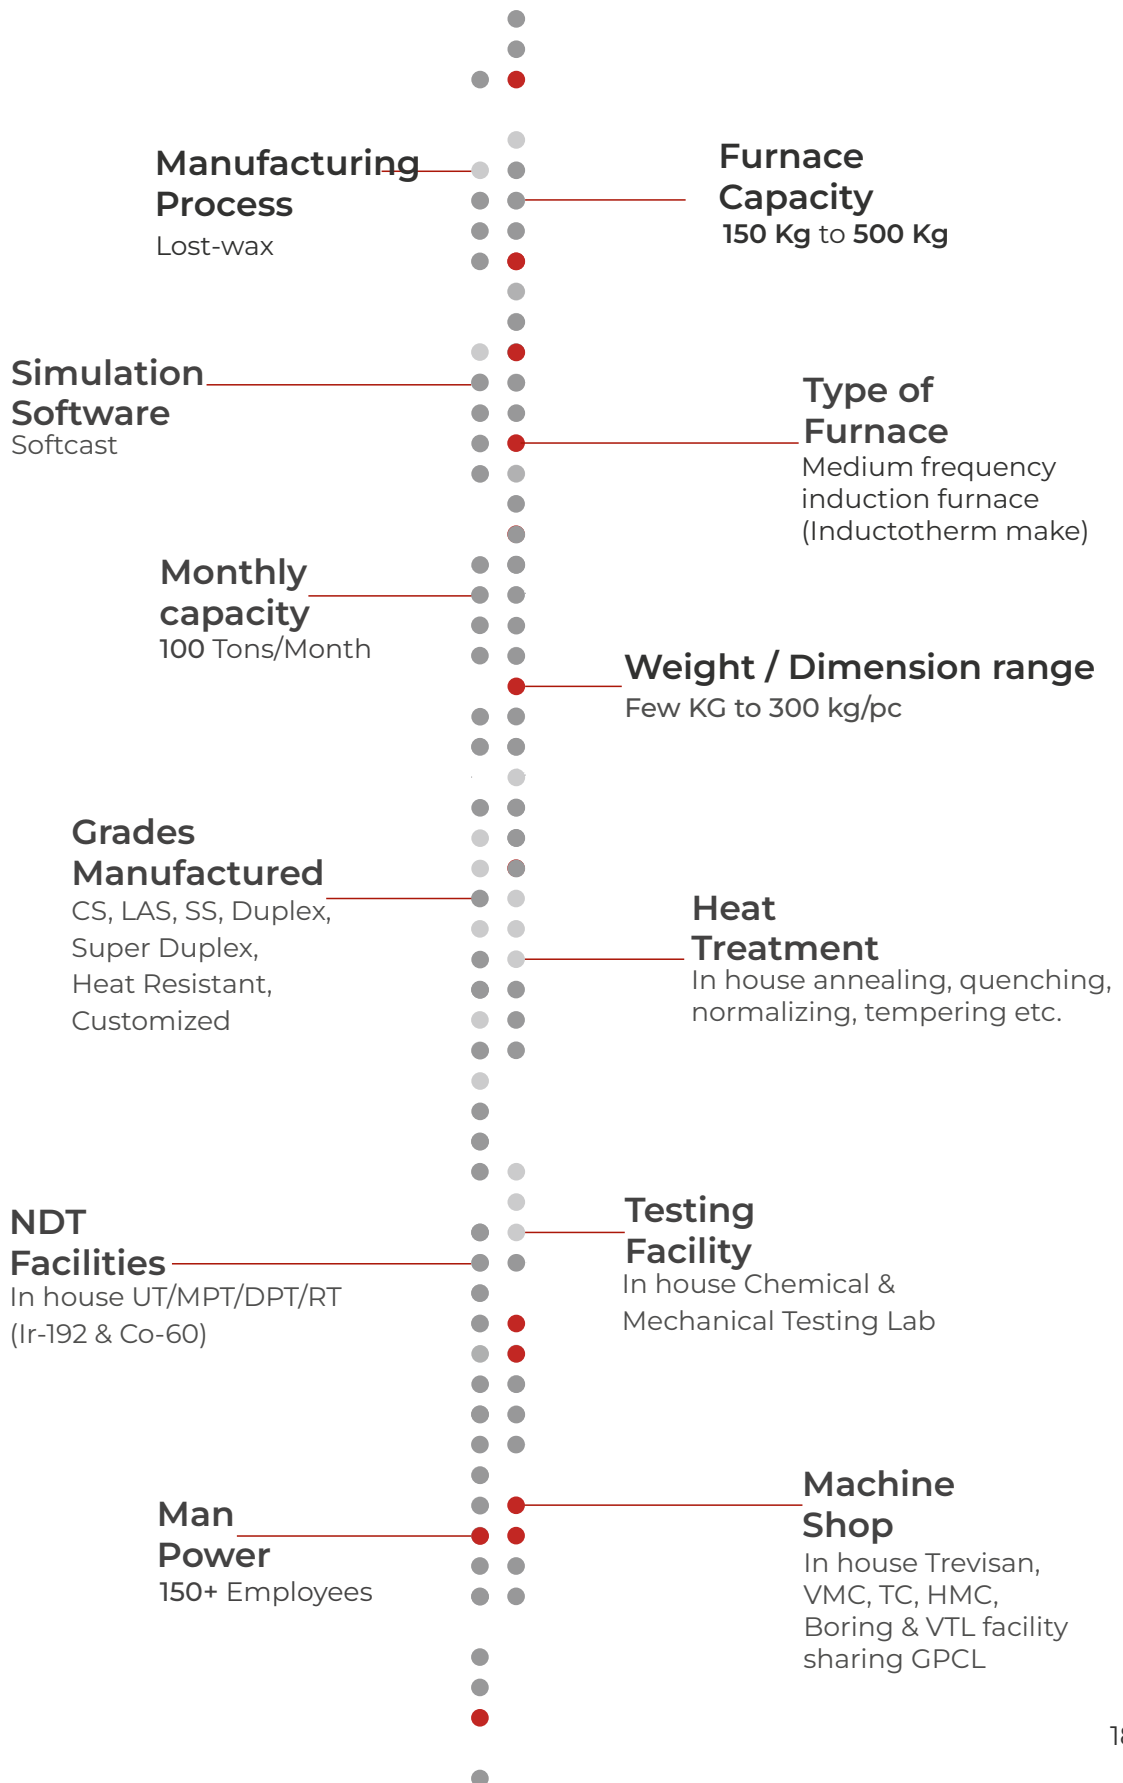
Manufacturing Process
Lost-wax

Furnace Capacity
150 Kg to 500 Kg

Simulation Software
Softcast

Type of Furnace
Medium frequency induction furnace (Inductotherm make)

Monthly capacity
100 Tons/Month

Weight / Dimension range
Few KG to 300 kg/pc

Grades Manufactured
CS, LAS, SS, Duplex, Super Duplex, Heat Resistant, Customized

Heat Treatment
In house annealing, quenching, normalizing, tempering etc.

NDT Facilities
In house UT/MPT/DPT/RT (Ir-192 & Co-60)

Testing Facility
In house Chemical & Mechanical Testing Lab

Man Power
150+ Employees

Machine Shop
In house Trevisan, VMC, TC, HMC, Boring & VTL facility sharing GPCL

1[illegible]